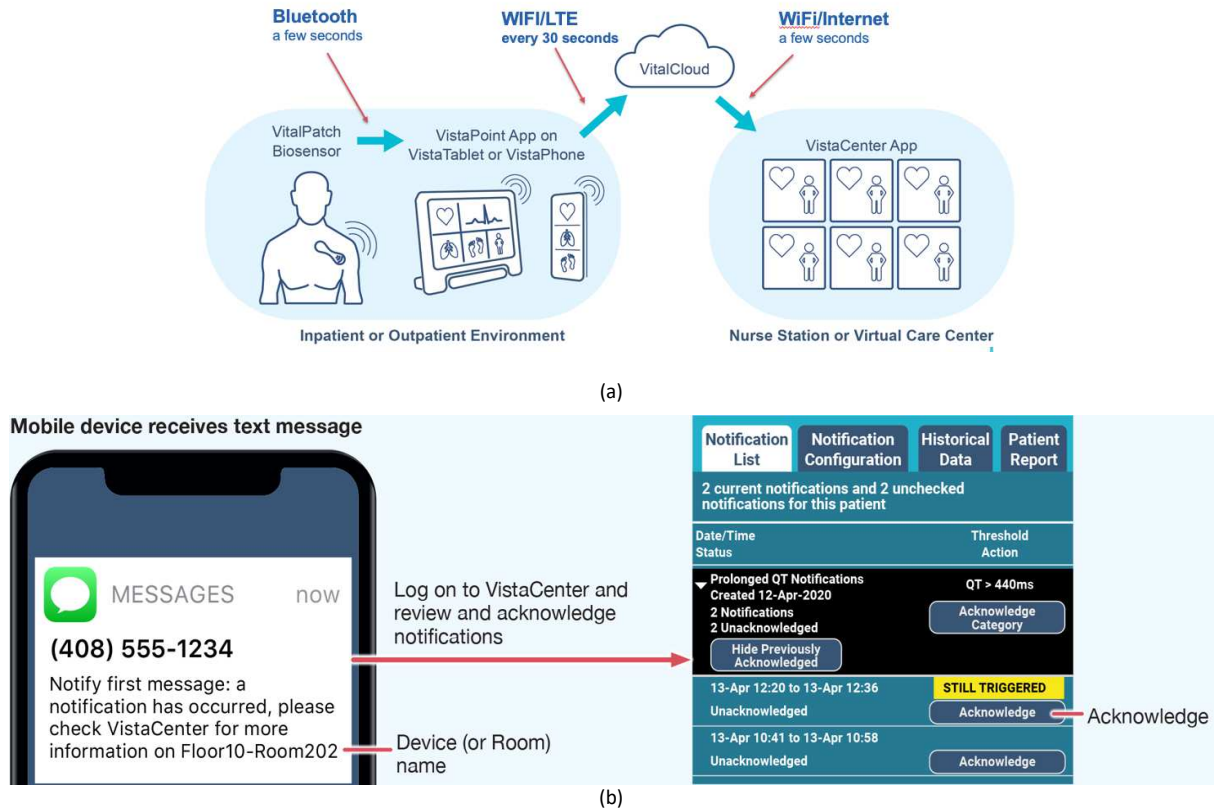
Bluetooth
a few seconds

WIFI/LTE
every 30 seconds

VitalCloud

WiFi/Internet
a few seconds

VitalPatch Biosensor

VistaPoint App on VistaTablet or VistaPhone

VistaCenter App

Inpatient or Outpatient Environment

Nurse Station or Virtual Care Center

(a)

Mobile device receives text message

MESSAGES now

(408) 555-1234

Notify first message: a notification has occurred, please check VistaCenter for more information on Floor10-Room202

Log on to VistaCenter and review and acknowledge notifications

Device (or Room) name

| Notification List | Notification Configuration | Historical Data | Patient Report |
|---|---|---|---|

2 current notifications and 2 unchecked notifications for this patient

| Date/Time Status | Threshold Action |
|---|---|
| Prolonged QT Notifications Created 12-Apr-2020 2 Notifications 2 Unacknowledged Hide Previously Acknowledged | QT > 440ms Acknowledge Category |
| 13-Apr 12:20 to 13-Apr 12:36 Unacknowledged | STILL TRIGGERED Acknowledge |
| 13-Apr 10:41 to 13-Apr 10:58 Unacknowledged | Acknowledge |

Acknowledge

(b)